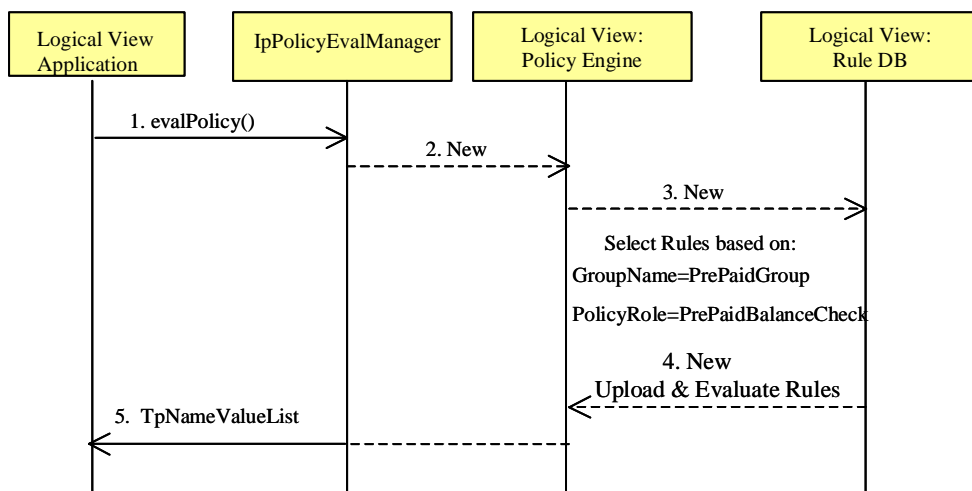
Logical View Application

IpPolicyEvalManager

Logical View: Policy Engine

Logical View: Rule DB

1. evalPolicy()

2. New

3. New

Select Rules based on:

GroupName=PrePaidGroup

PolicyRole=PrePaidBalanceCheck

4. New
Upload & Evaluate Rules

5. TpNameValueList